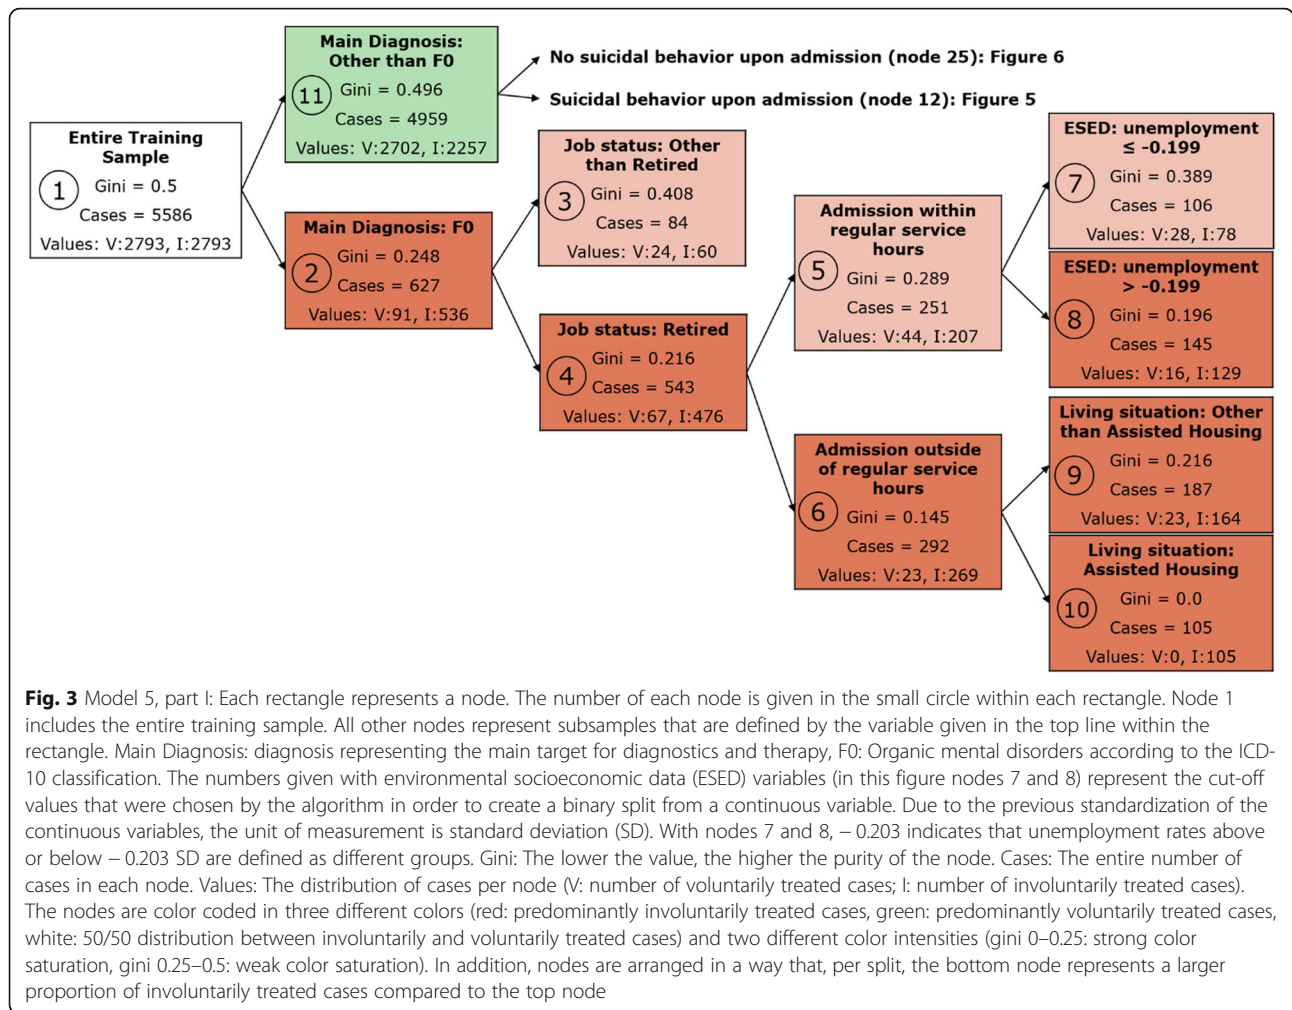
Main Diagnosis: Other than F0
11 Gini = 0.496
Cases = 4959
Values: V:2702, I:2257

No suicidal behavior upon admission (node 25): Figure 6
Suicidal behavior upon admission (node 12): Figure 5

Entire Training Sample
1 Gini = 0.5
Cases = 5586
Values: V:2793, I:2793

Main Diagnosis: F0
2 Gini = 0.248
Cases = 627
Values: V:91, I:536

Job status: Other than Retired
3 Gini = 0.408
Cases = 84
Values: V:24, I:60

Job status: Retired
4 Gini = 0.216
Cases = 543
Values: V:67, I:476

Admission within regular service hours
5 Gini = 0.289
Cases = 251
Values: V:44, I:207

Admission outside of regular service hours
6 Gini = 0.145
Cases = 292
Values: V:23, I:269

ESED: unemployment ≤ -0.199
7 Gini = 0.389
Cases = 106
Values: V:28, I:78

ESED: unemployment > -0.199
8 Gini = 0.196
Cases = 145
Values: V:16, I:129

Living situation: Other than Assisted Housing
9 Gini = 0.216
Cases = 187
Values: V:23, I:164

Living situation: Assisted Housing
10 Gini = 0.0
Cases = 105
Values: V:0, I:105

**Fig. 3** Model 5, part I: Each rectangle represents a node. The number of each node is given in the small circle within each rectangle. Node 1 includes the entire training sample. All other nodes represent subsamples that are defined by the variable given in the top line within the rectangle. Main Diagnosis: diagnosis representing the main target for diagnostics and therapy, F0: Organic mental disorders according to the ICD-10 classification. The numbers given with environmental socioeconomic data (ESED) variables (in this figure nodes 7 and 8) represent the cut-off values that were chosen by the algorithm in order to create a binary split from a continuous variable. Due to the previous standardization of the continuous variables, the unit of measurement is standard deviation (SD). With nodes 7 and 8, – 0.203 indicates that unemployment rates above or below – 0.203 SD are defined as different groups. Gini: The lower the value, the higher the purity of the node. Cases: The entire number of cases in each node. Values: The distribution of cases per node (V: number of voluntarily treated cases; I: number of involuntarily treated cases). The nodes are color coded in three different colors (red: predominantly involuntarily treated cases, green: predominantly voluntarily treated cases, white: 50/50 distribution between involuntarily and voluntarily treated cases) and two different color intensities (gini 0–0.25: strong color saturation, gini 0.25–0.5: weak color saturation). In addition, nodes are arranged in a way that, per split, the bottom node represents a larger proportion of involuntarily treated cases compared to the top node